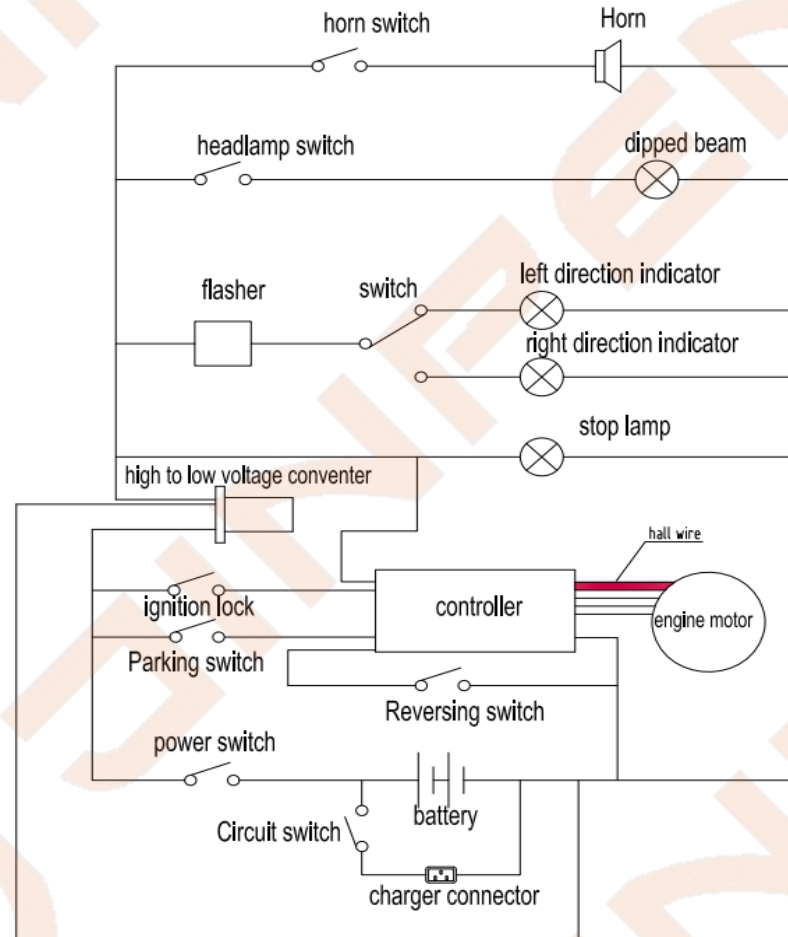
horn switch
Horn
headlamp switch
dipped beam
flasher
switch
left direction indicator
right direction indicator
stop lamp
high to low voltage conventer
hall wire
controller
engine motor
ignition lock
Parking switch
Reversing switch
power switch
battery
Circuit switch
charger connector